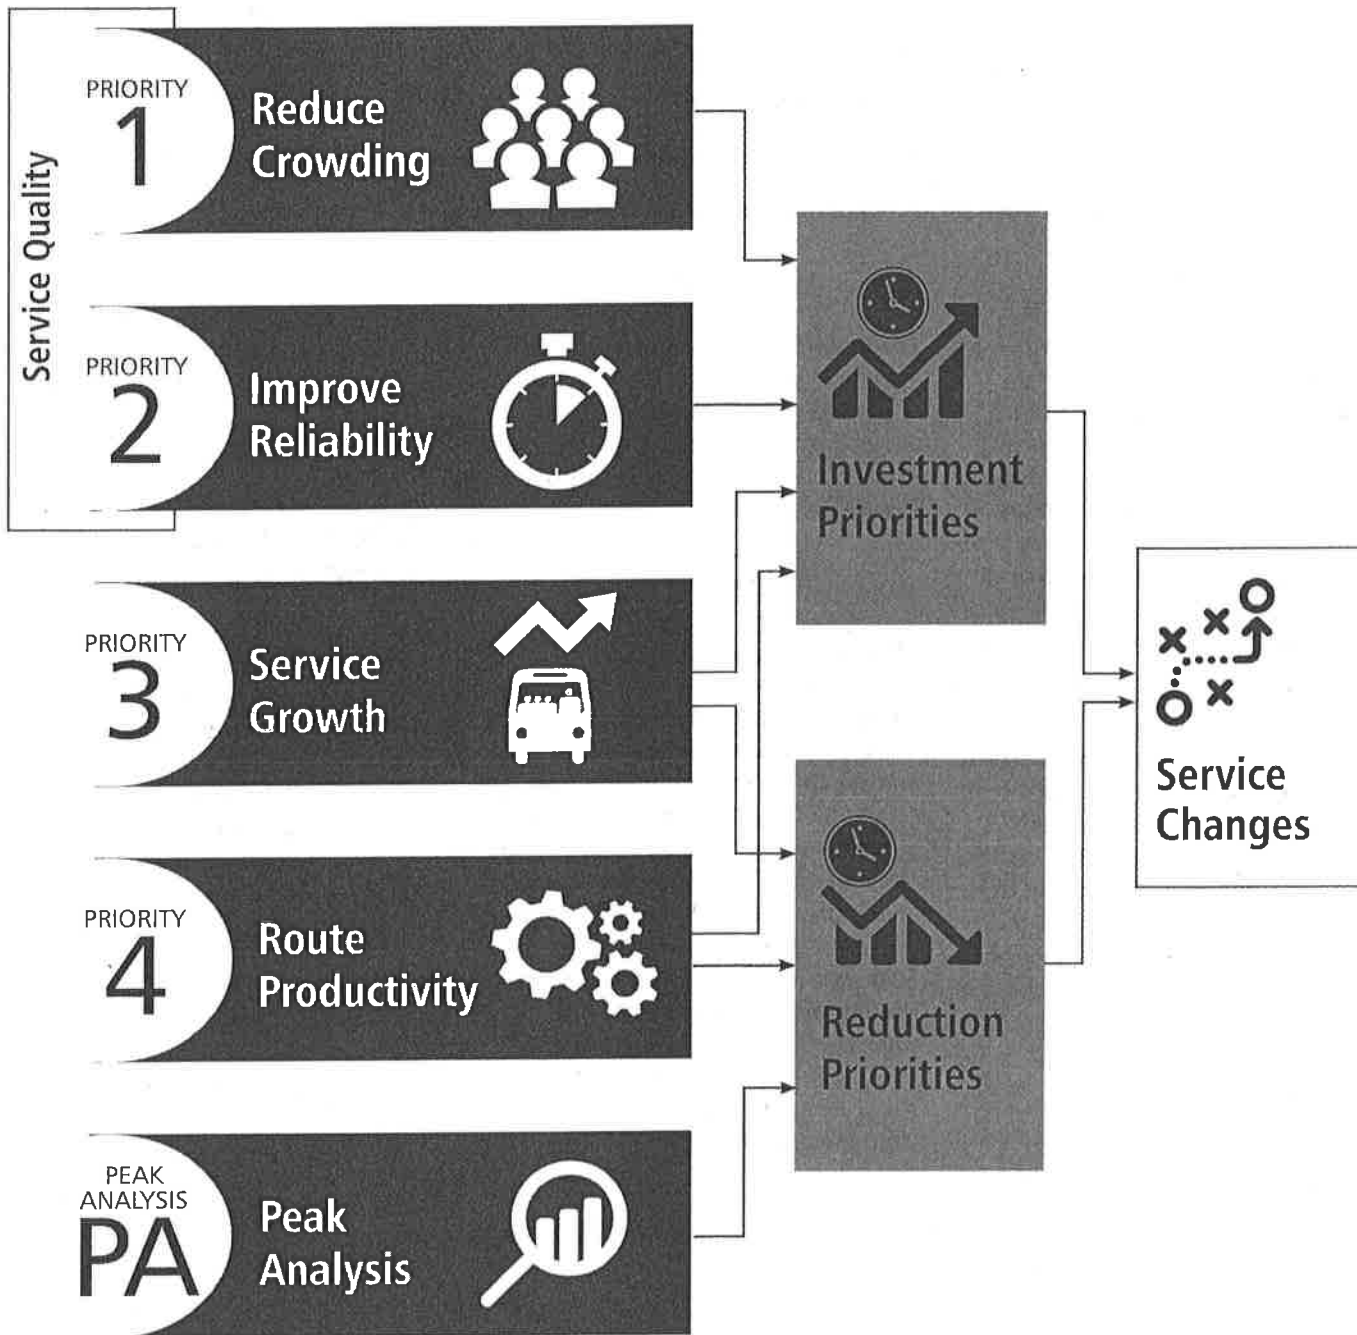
Service Quality

PRIORITY
1
Reduce Crowding

PRIORITY
2
Improve Reliability

PRIORITY
3
Service Growth

PRIORITY
4
Route Productivity

PEAK ANALYSIS
PA
Peak Analysis

Investment Priorities

Reduction Priorities

Service Changes